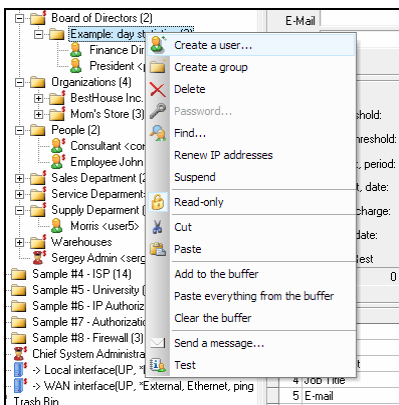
Board of Directors (2)
Example: day st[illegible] (2)
Finance Di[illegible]
President <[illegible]
Organizations (4)
BestHouse Inc.
Mom's Store (3)
People (2)
Consultant <con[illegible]
Employee John
Sales Department (2
Service Department
Supply Deparment (
Morris <user5>
Warehouses
Sergey Admin <serg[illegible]
Sample #4 - ISP (14)
Sample #5 - University (
Sample #6 - IP Authoriz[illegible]
Sample #7 - Authorizatio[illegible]
Sample #8 - Firewall (3)
Chief System Administra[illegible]
-> Local interface(UP, *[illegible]
-> WAN interface(UP, *External, Ethernet, ping
Trash Bin

E-Mail

Create a user...
Create a group
Delete
Password...
Find...
Renew IP addresses
Suspend
Read-only
Cut
Paste
Add to the buffer
Paste everything from the buffer
Clear the buffer
Send a message...
Test

shold:
hreshold:
t, period:
t, date:
charge:
date:
est
0
t
4 Job Title
5 E-mail